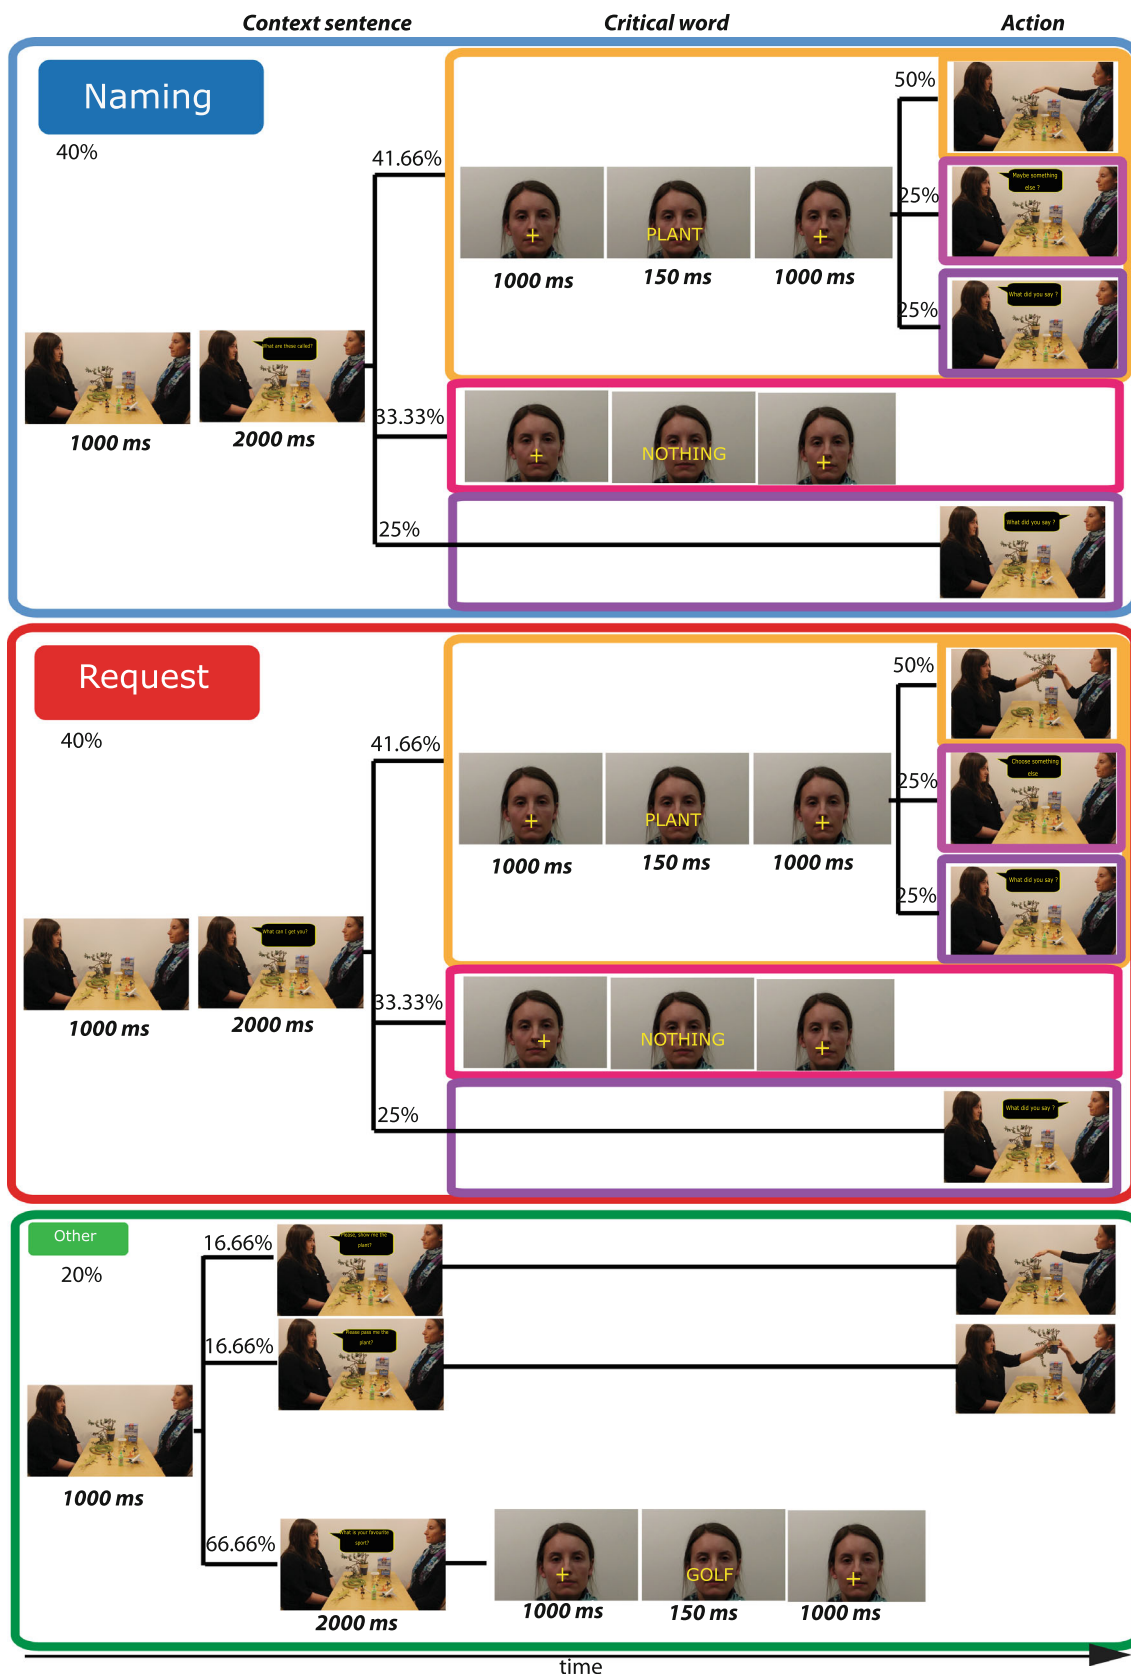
Context sentence

Critical word

Action

Naming

40%

41.66%

50%

25%

Maybe something else ?

25%

What did you say ?

What are those called?

+

PLANT

+

1000 ms

150 ms

1000 ms

1000 ms

2000 ms

33.33%

+

NOTHING

+

25%

What did you say ?

Request

40%

41.66%

50%

25%

Choose something else

25%

What did you say ?

What can I get you?

+

PLANT

+

1000 ms

150 ms

1000 ms

1000 ms

2000 ms

33.33%

+

NOTHING

+

25%

What did you say ?

Other

20%

16.66%

Please, show me the plant?

16.66%

Please pass me the plant?

1000 ms

66.66%

What is your favourite sport?

+

GOLF

+

2000 ms

1000 ms

150 ms

1000 ms

time